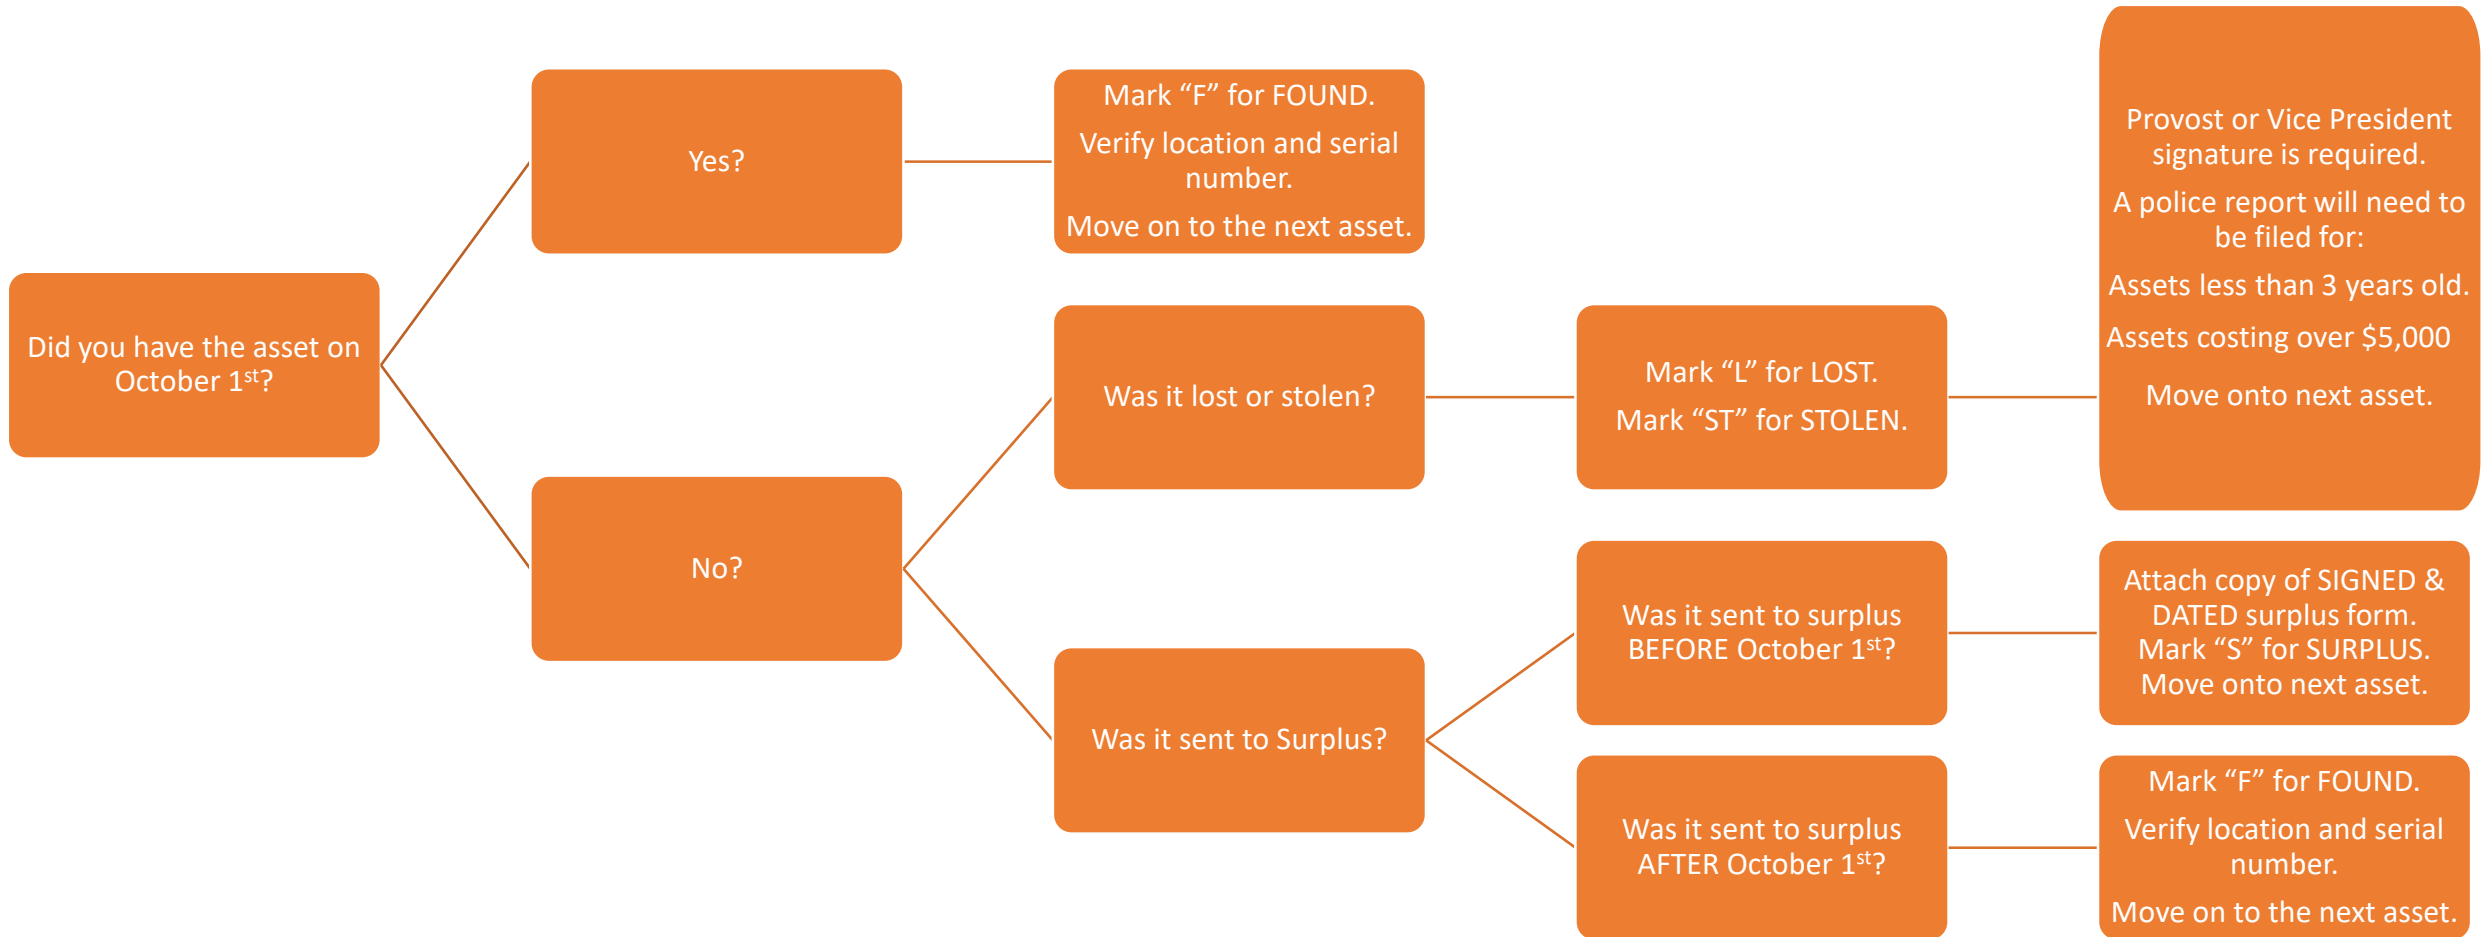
Did you have the asset on October 1$^{st}$?

Yes?

Mark “F” for FOUND.

Verify location and serial number.

Move on to the next asset.

No?

Was it lost or stolen?

Mark “L” for LOST.

Mark “ST” for STOLEN.

Provost or Vice President signature is required.

A police report will need to be filed for:

Assets less than 3 years old.

Assets costing over $5,000

Move onto next asset.

Was it sent to Surplus?

Was it sent to surplus BEFORE October 1$^{st}$?

Attach copy of SIGNED & DATED surplus form. Mark “S” for SURPLUS. Move onto next asset.

Was it sent to surplus AFTER October 1$^{st}$?

Mark “F” for FOUND.

Verify location and serial number.

Move on to the next asset.